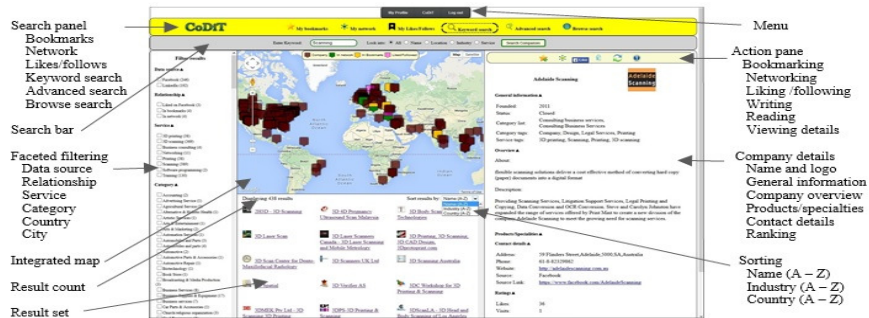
Search panel
Bookmarks
Network
Likes/follows
Keyword search
Advanced search
Browse search

Search bar

Faceted filtering
Data source
Relationship
Service
Category
Country
City

Integrated map

Result count

Result set

My Profile CoDiT Log out

CoDiT
My bookmarks My network My Likes/Follows Keyword search Advanced search Browse search

Base Keyword: Scanning Look into: All Name Location Industry Service Search Companies

Filter results
Data source
Relationship
Service
Category

Displaying 435 results
Sort results by: Name (A-Z)

3D Scanning
Adelaide Scanning

Menu

Action pane
Bookmarking
Networking
Liking /following
Writing
Reading
Viewing details

Adelaide Scanning
General information
Founded: 2011
Status: Closed
Category list: Consulting business services, Consulting Business Services
Category tags: Company, Design, Legal Services, Printing
Service tags: 3D printing, Scanning, Printing, 3D scanning
Overview
About:
Description:
Products/Specialties
Contact details
Address: 59 Flinders Street, Adelaide, 5000, SA, Australia
Phone:
Website:
Source: Facebook
Rating
Likes: 36
Visits: 1

Company details
Name and logo
General information
Company overview
Products/specialties
Contact details
Ranking

Sorting
Name (A – Z)
Industry (A – Z)
Country (A – Z)